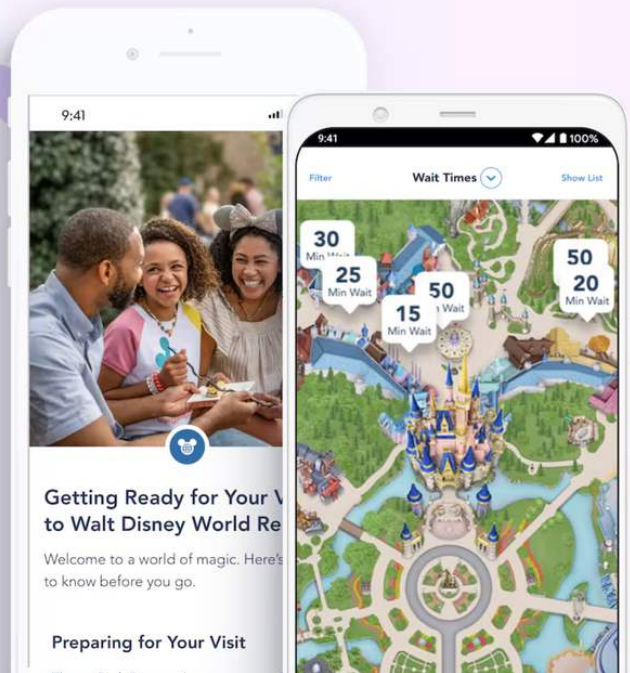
9:41

Getting Ready for Your V
to Walt Disney World Re

Welcome to a world of magic. Here's
to know before you go.

Preparing for Your Visit

9:41
100%

Filter
Wait Times
Show List

30
Min Wait
25
Min Wait
15
Min Wait
50
Min Wait
50
20
Min Wait